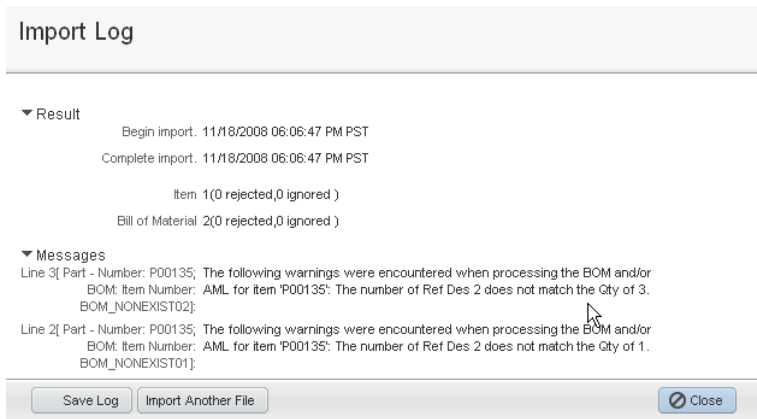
Import Log

▼Result

Begin import. 11/18/2008 06:06:47 PM PST

Complete import. 11/18/2008 06:06:47 PM PST

Item 1(0 rejected,0 ignored )

Bill of Material 2(0 rejected,0 ignored )

▼Messages

Line 3[ Part - Number: P00135; BOM: Item Number: BOM_NONEXIST02]: The following warnings were encountered when processing the BOM and/or AML for item 'P00135': The number of Ref Des 2 does not match the Qty of 3.

Line 2[ Part - Number: P00135; BOM: Item Number: BOM_NONEXIST01]: The following warnings were encountered when processing the BOM and/or AML for item 'P00135': The number of Ref Des 2 does not match the Qty of 1.

Save Log | Import Another File | Close